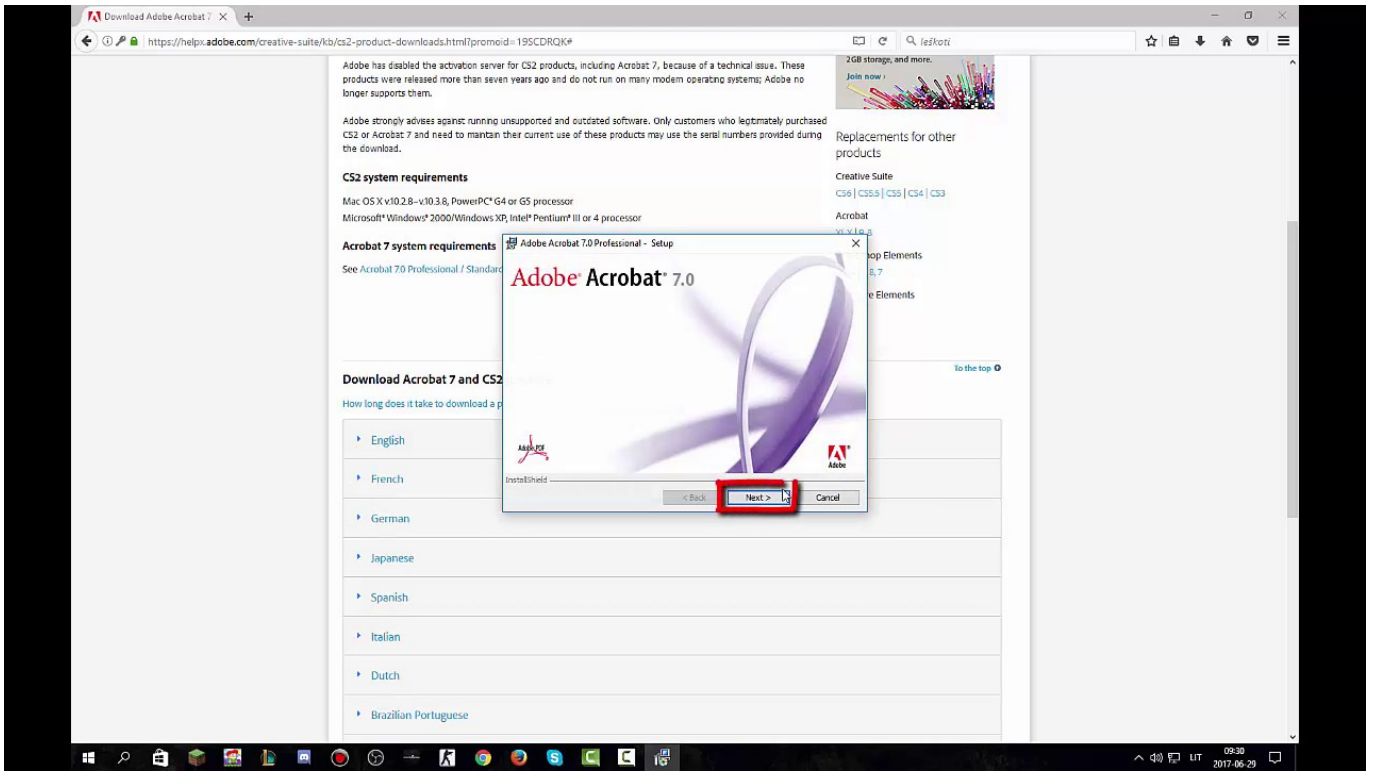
Download Adobe Acrobat 7 ×

https://helpx.adobe.com/creative-suite/kb/cs2-product-downloads.html?promoid=19SCDRQK#

Ieškoti

Adobe has disabled the activation server for CS2 products, including Acrobat 7, because of a technical issue. These products were released more than seven years ago and do not run on many modern operating systems; Adobe no longer supports them.

Adobe strongly advises against running unsupported and outdated software. Only customers who legitimately purchased CS2 or Acrobat 7 and need to maintain their current use of these products may use the serial numbers provided during the download.

CS2 system requirements

Mac OS X v.10.2.8–v.10.3.8, PowerPC® G4 or G5 processor

Microsoft® Windows® 2000/Windows XP, Intel® Pentium® III or 4 processor

Acrobat 7 system requirements

See Acrobat 7.0 Professional / Standard

2GB storage, and more.

Join now ›

Replacements for other products

Creative Suite

CS6 | CS5.5 | CS5 | CS4 | CS3

Acrobat

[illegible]

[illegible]op Elements

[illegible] 8, 7

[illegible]e Elements

To the top

Download Acrobat 7 and CS2

How long does it take to download a p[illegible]

English

French

German

Japanese

Spanish

Italian

Dutch

Brazilian Portuguese

Adobe Acrobat 7.0 Professional - Setup

Adobe® Acrobat® 7.0

Adobe PDF

Adobe

InstallShield

< Back

Next >

Cancel

LIT

09:30

2017-06-29